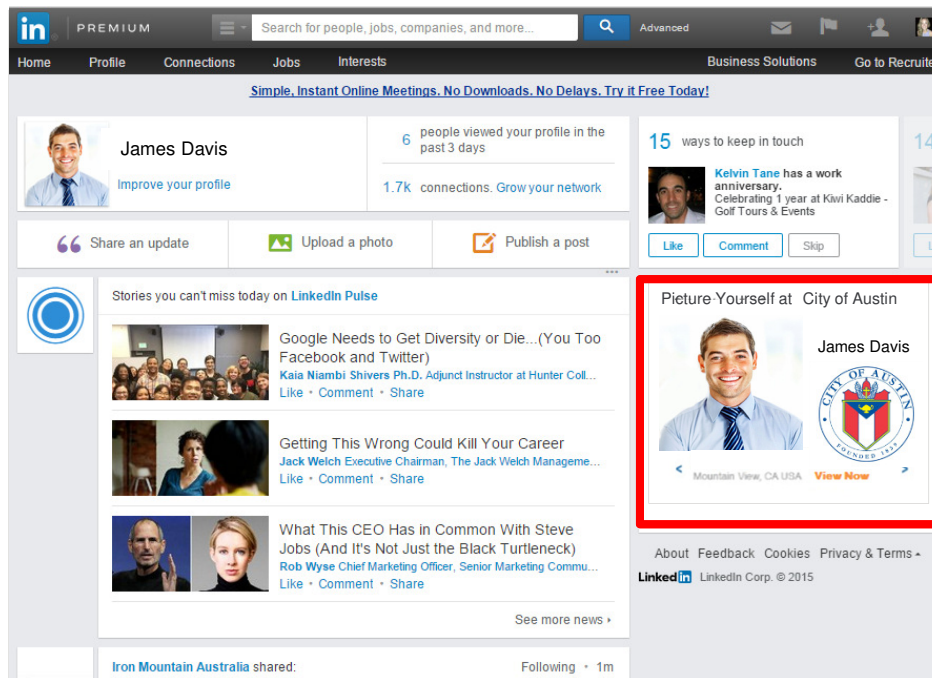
in PREMIUM

Search for people, jobs, companies, and more...

Advanced

Home Profile Connections Jobs Interests Business Solutions Go to Recruite

Simple, Instant Online Meetings. No Downloads. No Delays. Try it Free Today!

James Davis

Improve your profile

6 people viewed your profile in the past 3 days

1.7k connections. Grow your network

Share an update

Upload a photo

Publish a post

Stories you can't miss today on LinkedIn Pulse

Google Needs to Get Diversity or Die...(You Too Facebook and Twitter)

Kaia Niambi Shivers Ph.D. Adjunct Instructor at Hunter Coll...

Like · Comment · Share

Getting This Wrong Could Kill Your Career

Jack Welch Executive Chairman, The Jack Welch Manageme...

Like · Comment · Share

What This CEO Has in Common With Steve Jobs (And It's Not Just the Black Turtleneck)

Rob Wyse Chief Marketing Officer, Senior Marketing Commu...

Like · Comment · Share

See more news ›

Iron Mountain Australia shared:

Following · 1m

15 ways to keep in touch

Kelvin Tane has a work anniversary.

Celebrating 1 year at Kiwi Kaddie - Golf Tours & Events

Like Comment Skip

14

Picture Yourself at City of Austin

James Davis

CITY OF AUSTIN FOUNDED 1839

Mountain View, CA USA View Now

About Feedback Cookies Privacy & Terms

LinkedIn LinkedIn Corp. © 2015